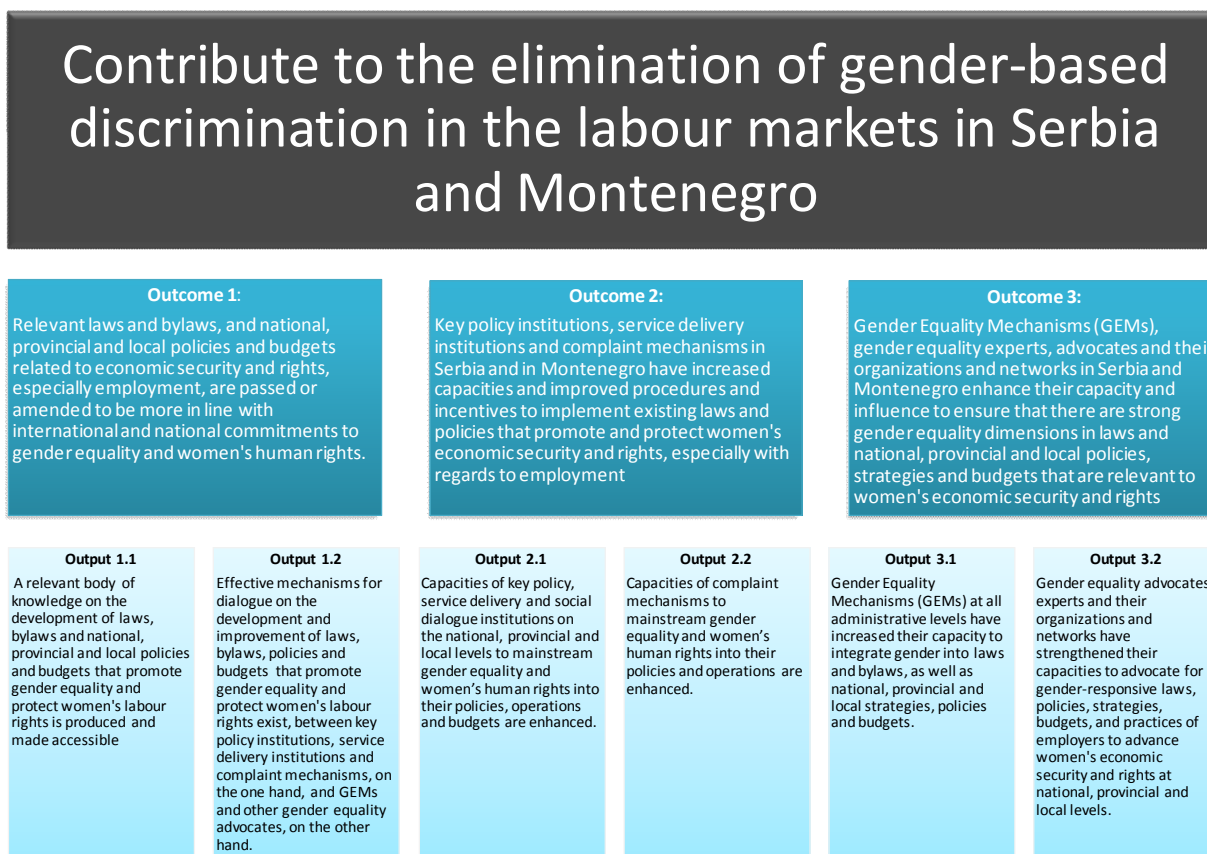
Contribute to the elimination of gender-based discrimination in the labour markets in Serbia and Montenegro

Outcome 1:
Relevant laws and bylaws, and national, provincial and local policies and budgets related to economic security and rights, especially employment, are passed or amended to be more in line with international and national commitments to gender equality and women's human rights.

Outcome 2:
Key policy institutions, service delivery institutions and complaint mechanisms in Serbia and in Montenegro have increased capacities and improved procedures and incentives to implement existing laws and policies that promote and protect women's economic security and rights, especially with regards to employment

Outcome 3:
Gender Equality Mechanisms (GEMs), gender equality experts, advocates and thei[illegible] organizations and networks in Serbia and Montenegro enhance their capacity and influence to ensure that there are strong gender equality dimensions in laws and national, provincial and local policies, strategies and budgets that are relevant to women's economic security and rights

Output 1.1
A relevant body of knowledge on the development of laws, bylaws and national, provincial and local policies and budgets that promote gender equality and protect women's labour rights is produced and made accessible

Output 1.2
Effective mechanisms for dialogue on the development and improvement of laws, bylaws, policies and budgets that promote gender equality and protect women's labour rights exist, between key policy institutions, service delivery institutions and complaint mechanisms, on the one hand, and GEMs and other gender equality advocates, on the other hand.

Output 2.1
Capacities of key policy, service delivery and social dialogue institutions on the national, provincial and local levels to mainstream gender equality and women's human rights into their policies, operations and budgets are enhanced.

Output 2.2
Capacities of complaint mechanisms to mainstream gender equality and women's human rights into their policies and operations are enhanced.

Output 3.1
Gender Equality Mechanisms (GEMs) at all administrative levels have increased their capacity to integrate gender into laws and bylaws, as well as national, provincial and local strategies, policies and budgets.

Output 3.2
Gender equality advocates experts and their organizations and networks have strengthened their capacities to advocate for gender-responsive laws, policies, strategies, budgets, and practices of employers to advance women's economic security and rights at national, provincial and local levels.